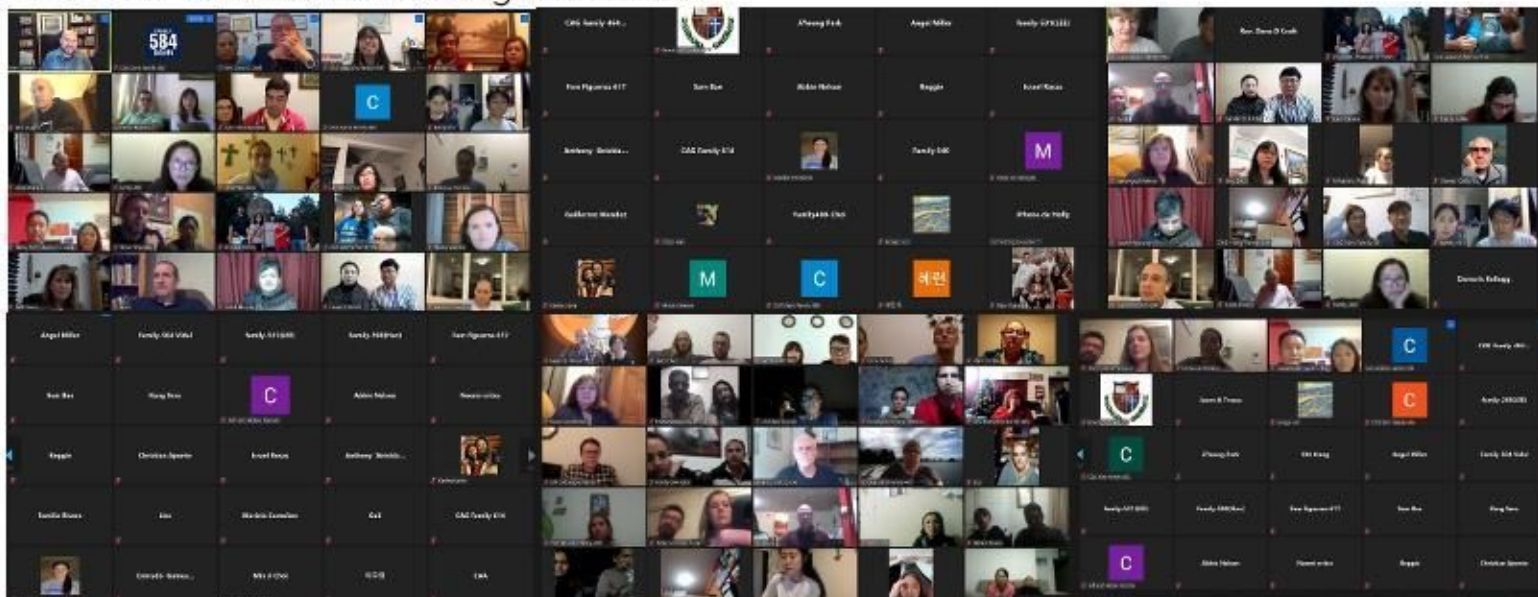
584

C

CAG Family 464...

JYoung Park

Angel Miller

Family GFK(222)

Fern Figueroa 417

Sam Bae

Abbie Nelson

Reggie

Israel Rosas

Anthony Beinkle...

CAG Family 614

Family 580

M

Guillermo Mendez

Family406-Choi

iPhone de Holly

M

C

혜련

Rev. Dana D Craft

Dominic Kellogg

Angel Miller

Family 584 Vidal

Family 511(NR)

Family 580(Han)

Fern Figueroa 417

Sam Bae

Hong Seo

C

Abbie Nelson

Nessie ortiz

Reggie

Christian Aponte

Israel Rosas

Anthony Beinkle...

Familia Rivera

Lisa

Marlein Esmelen

Kell

CAG Family 614

Estrada- Gomez...

Min Ji Choi

이수연

LHA

C

CAG Family 464...

Jason & Trace

C

Family 269(SR)

C

JYoung Park

Eht Kang

Angel Miller

Family 584 Vidal

Family 677 (NR)

Family 580(Han)

Fern Figueroa 417

Sam Bae

Hong Seo

C

Abbie Nelson

Nessie ortiz

Reggie

Christian Aponte